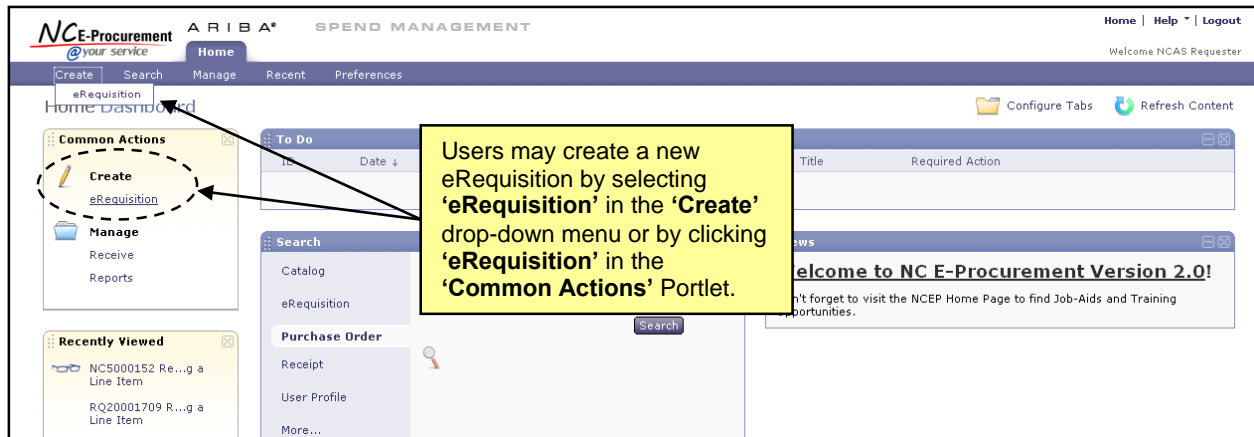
NCE-Procurement
@your service
ARIBA®
SPEND MANAGEMENT
Home | Help | Logout
Welcome NCAS Requester
Home
Create Search Manage Recent Preferences
eRequisition
Home Dashboard
Configure Tabs
Refresh Content

Common Actions
Create
eRequisition
Manage
Receive
Reports

Recently Viewed
NC5000152 Re...g a Line Item
RQ20001709 R...g a Line Item

To Do
ID
Date ↓
Title
Required Action

Search
Catalog
eRequisition
Purchase Order
Receipt
User Profile
More...
Search

News
Welcome to NC E-Procurement Version 2.0!
...n't forget to visit the NCEP Home Page to find Job-Aids and Training opportunities.

Users may create a new eRequisition by selecting **'eRequisition'** in the **'Create'** drop-down menu or by clicking **'eRequisition'** in the **'Common Actions'** Portlet.